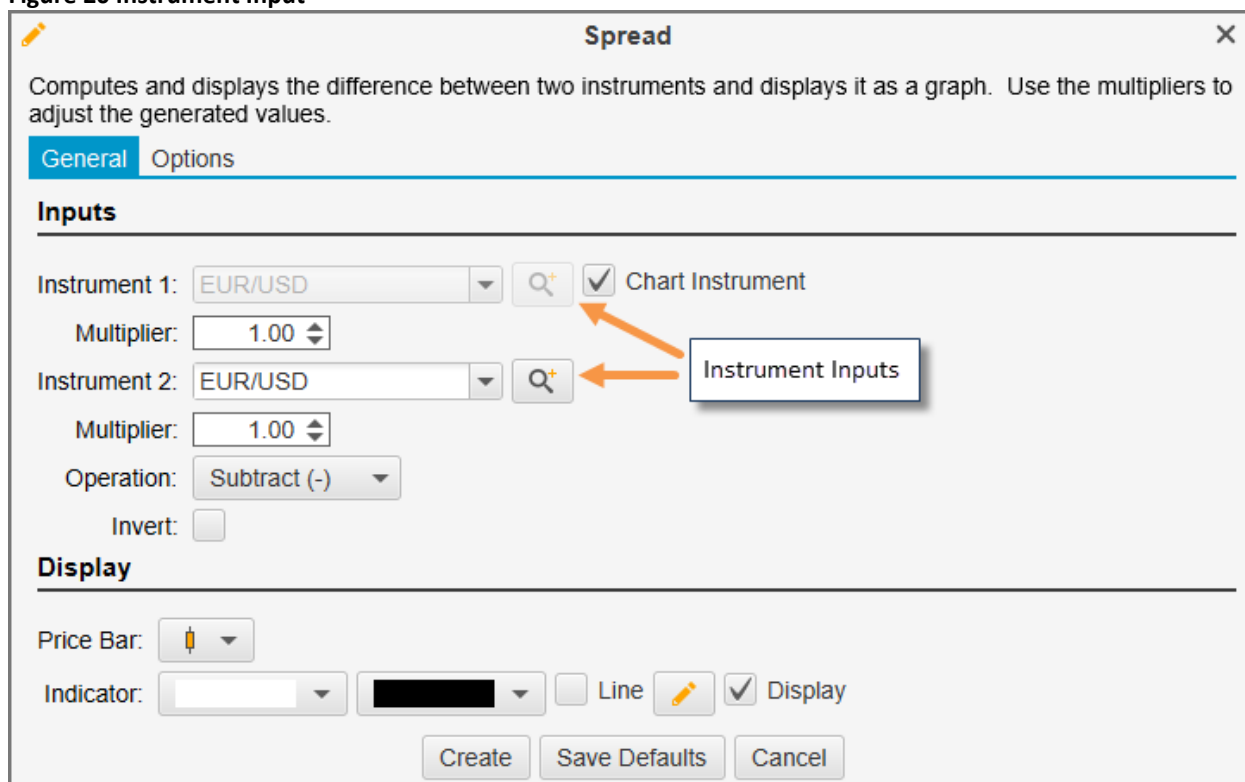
Figure 26 Instrument Input

Spread

Computes and displays the difference between two instruments and displays it as a graph. Use the multipliers to adjust the generated values.

General Options

Inputs

Instrument 1: EUR/USD Chart Instrument

Multiplier: 1.00

Instrument 2: EUR/USD

Instrument Inputs

Multiplier: 1.00

Operation: Subtract (-)

Invert:

Display

Price Bar:

Indicator: Line Display

Create Save Defaults Cancel